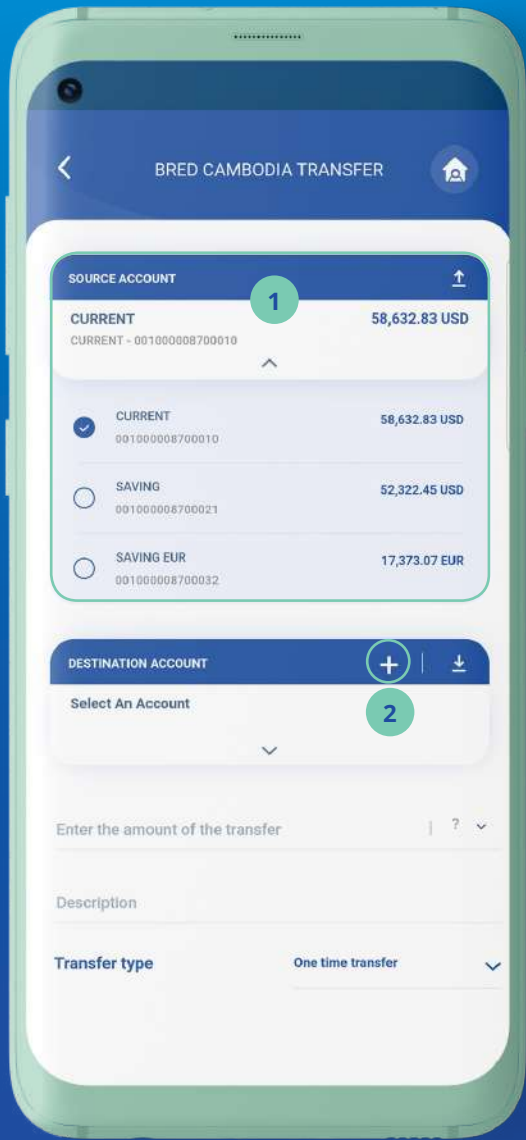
BRED CAMBODIA TRANSFER

SOURCE ACCOUNT

1

CURRENT 58,632.83 USD
CURRENT - 001000008700010

CURRENT 58,632.83 USD
001000008700010

SAVING 52,322.45 USD
001000008700021

SAVING EUR 17,373.07 EUR
001000008700032

DESTINATION ACCOUNT

Select An Account

2

Enter the amount of the transfer ?

Description

Transfer type One time transfer